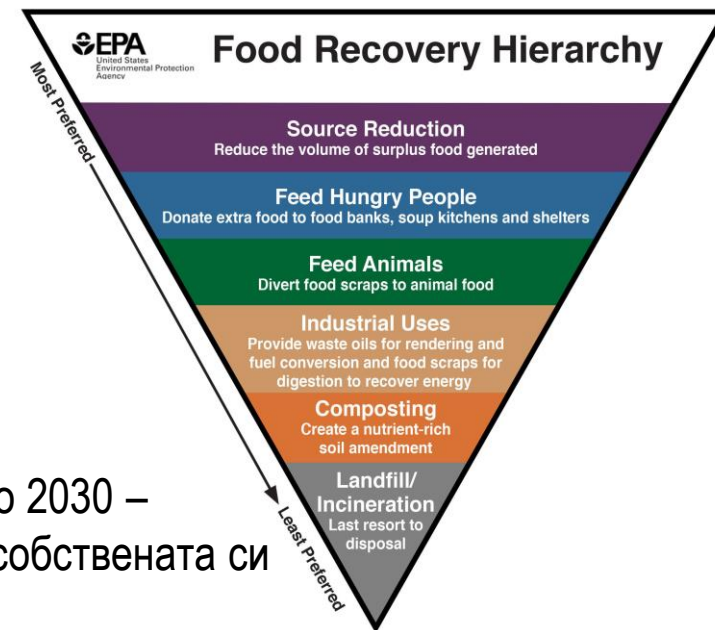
EPA
United States Environmental Protection Agency

Food Recovery Hierarchy

Most Preferred

Source Reduction
Reduce the volume of surplus food generated

Feed Hungry People
Donate extra food to food banks, soup kitchens and shelters

Feed Animals
Divert food scraps to animal food

Industrial Uses
Provide waste oils for rendering and fuel conversion and food scraps for digestion to recover energy

Composting
Create a nutrient-rich soil amendment

Landfill/ Incineration
Last resort to disposal

Least Preferred

о 2030 –
собствената си